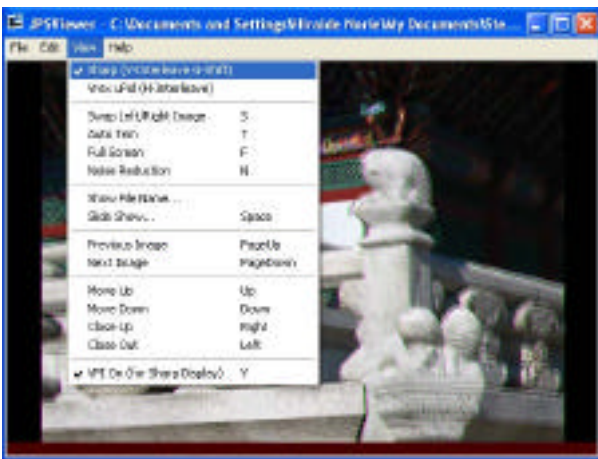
JPSViewer - C:\Documents and Settings\Miroide Norie\My Documents\Ste...

File Edit View Help

Sharp (V-Interleave 0-shift)
Vrex uPol (H-Interleave)

Swap Left/Right Image S
Auto Trim T
Full Screen F
Noise Reduction N

Show File Name...
Slide Show... Space

Previous Image PageUp
Next Image PageDown

Move Up Up
Move Down Down
Close Up Right
Close Out Left

VPE On (for Sharp Display) V